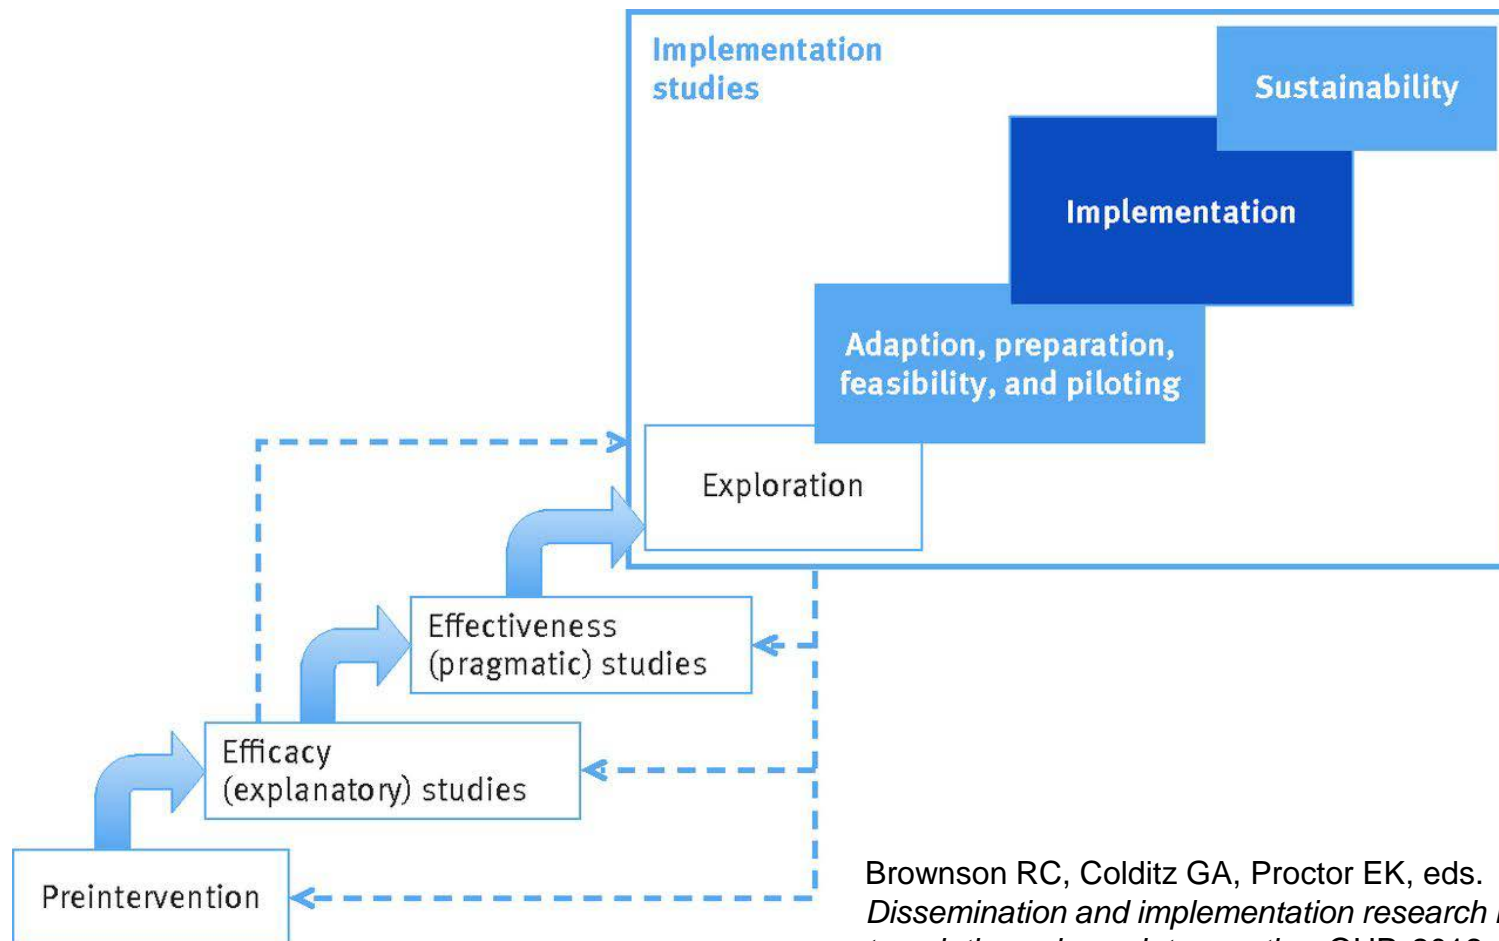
Implementation studies

Sustainability

Implementation

Adaption, preparation, feasibility, and piloting

Exploration

Effectiveness (pragmatic) studies

Efficacy (explanatory) studies

Preintervention

Brownson RC, Colditz GA, Proctor EK, eds. *Dissemination and implementation research* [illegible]